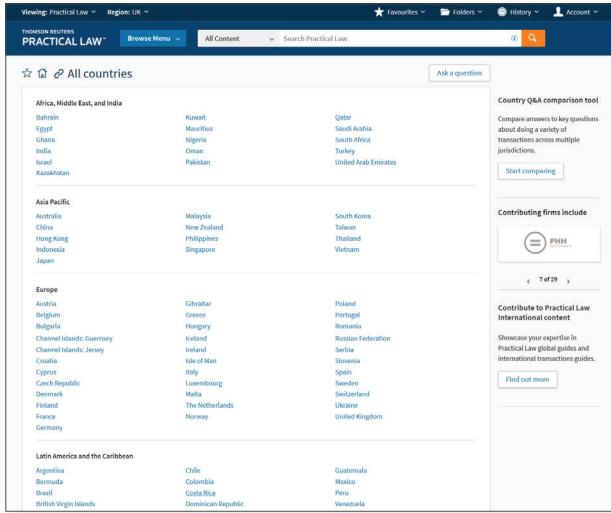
Viewing: Practical Law ∨ Region: UK ∨

Favourites ∨ Folders ∨ History ∨ Account ∨

THOMSON REUTERS
PRACTICAL LAW™

Browse Menu ∨

All Content ∨ Search Practical Law

All countries

Ask a question

Africa, Middle East, and India

Bahrain
Egypt
Ghana
India
Israel
Kazakhstan

Kuwait
Mauritius
Nigeria
Oman
Pakistan

Qatar
Saudi Arabia
South Africa
Turkey
United Arab Emirates

Asia Pacific

Australia
China
Hong Kong
Indonesia
Japan

Malaysia
New Zealand
Philippines
Singapore

South Korea
Taiwan
Thailand
Vietnam

Europe

Austria
Belgium
Bulgaria
Channel Islands: Guernsey
Channel Islands: Jersey
Croatia
Cyprus
Czech Republic
Denmark
Finland
France
Germany

Gibraltar
Greece
Hungary
Iceland
Ireland
Isle of Man
Italy
Luxembourg
Malta
The Netherlands
Norway

Poland
Portugal
Romania
Russian Federation
Serbia
Slovenia
Spain
Sweden
Switzerland
Ukraine
United Kingdom

Latin America and the Caribbean

Argentina
Bermuda
Brazil
British Virgin Islands

Chile
Colombia
Costa Rica
Dominican Republic

Guatemala
Mexico
Peru
Venezuela

Country Q&A comparison tool

Compare answers to key questions about doing a variety of transactions across multiple jurisdictions.

Start comparing

Contributing firms include

PHH

‹ 7 of 29 ›

Contribute to Practical Law International content

Showcase your expertise in Practical Law global guides and international transactions guides.

Find out more